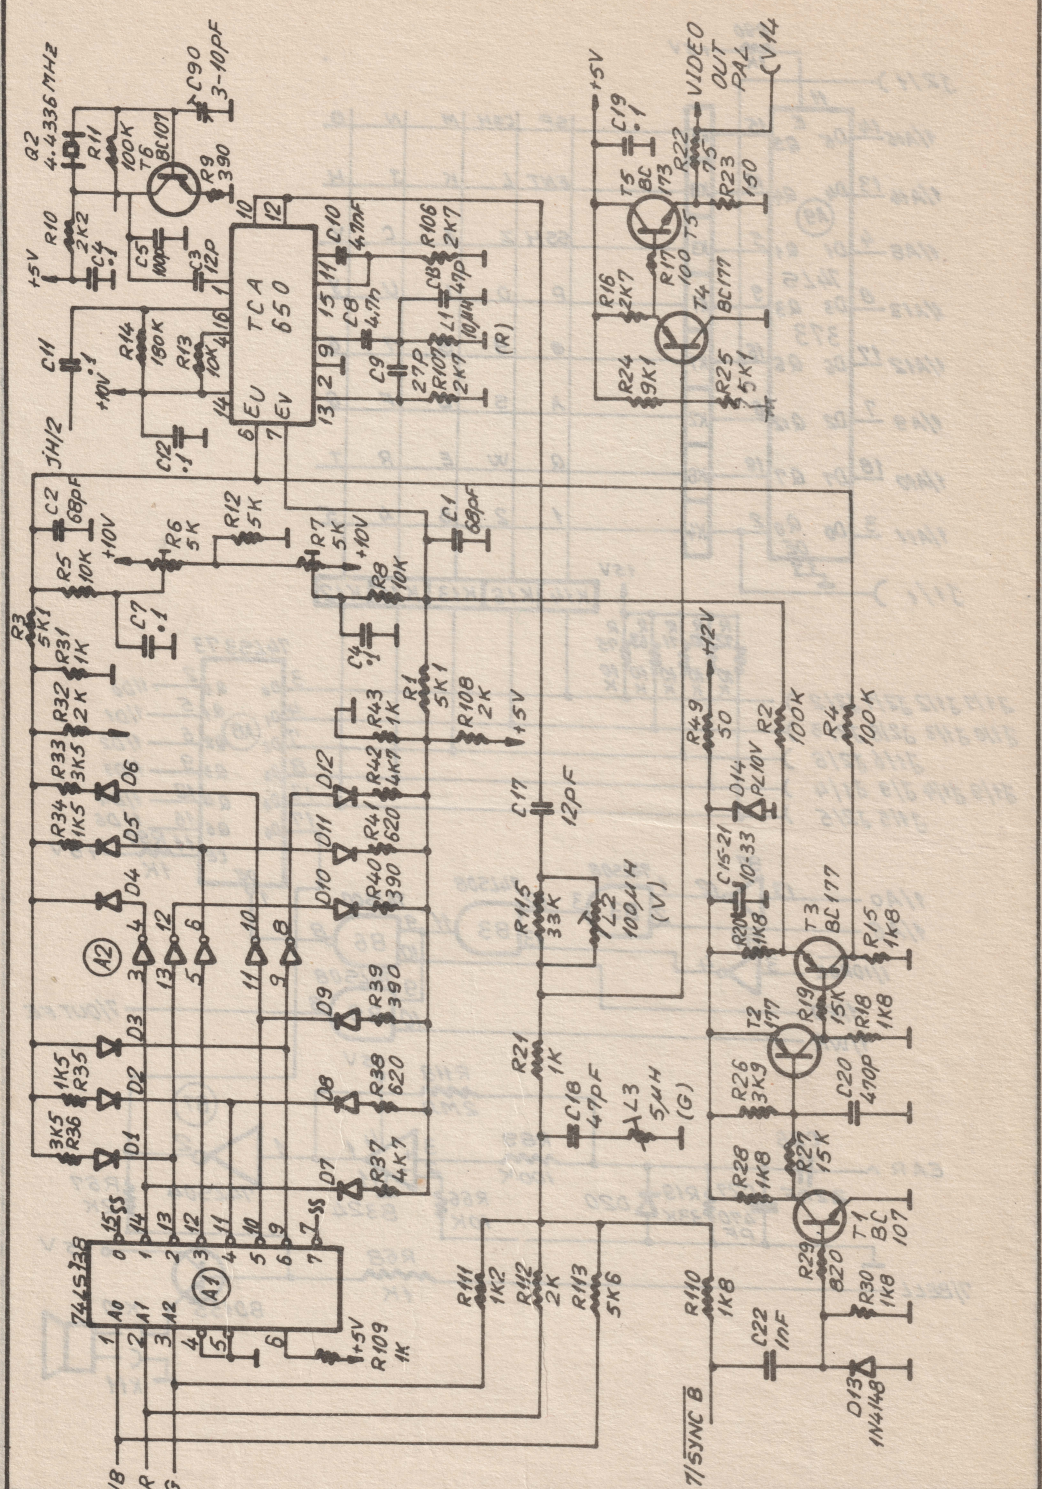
Q2
4.4336MHZ
C90
3-10PF
R11
100K
T6
BC107
R9
390
R10
2K2
+5V
C4
C5
100P
C3
12P
10
12
C10
4.7nF
R106
2K7
TCA
650
11
15
C8
4.7n
C8
47P
L1
10μH
(R)
R107
2K7
C9
27P
9
2
3
13
R14
180K
R13
10K
16
4
1
14
EU
EV
6
7
C11
.1
+10V
C12
.1
JH/2
+5V
C19
.1
VIDEO
OUT
PAL
CV14
R22
75
R23
150
T5
BC
T5
R16
2K7
R17
100
T4
BC177
R24
9K1
R25
5K1
C2
68PF
R5
10K
R6
5K
R12
5K
+10V
R7
5K
+10V
C1
68pF
R8
10K
C7
.1
C4
.1
R3
5K1
R31
1K
R32
2K
R33
3K5
R34
1K5
D6
D5
D4
R43
1K
R1
5K1
R108
2K
+5V
R42
4K7
R41
620
R40
390
D12
D11
D10
C17
12PF
R49
50
+12V
R2
100K
R4
100K
D14
PL10V
C15-21
10-33
R20
1K8
T3
BC177
R15
1K8
R115
33K
L2
100μH
(V)
A2
3
4
13
12
5
6
11
10
9
8
D3
D2
D1
D9
D8
D7
R39
390
R38
620
R37
4K7
R35
1K5
R36
3K5
R21
1K
C18
47PF
L3
5μH
(G)
T2
177
R19
15K
R18
1K8
R26
3K9
C20
470P
R28
1K8
R27
15K
T1
BC
107
R29
820
R30
1K8
74LS138
A1
A0
A1
A2
0
1
2
3
4
5
6
7
15
14
SS
SS
1
2
3
4
5
+5V
R109
1K
R111
1K2
R112
2K
R113
5K6
R110
1K8
C22
1nF
D13
1N4148
/B
R
G
T/SYNC B